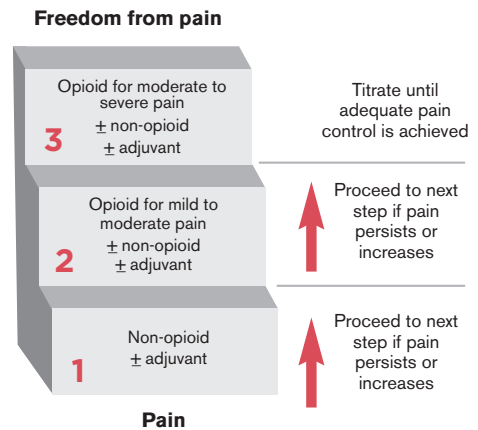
Freedom from pain

Opioid for moderate to severe pain
$\pm$ non-opioid
$\pm$ adjuvant

3

Titrate until adequate pain control is achieved

Opioid for mild to moderate pain
$\pm$ non-opioid
$\pm$ adjuvant

2

Proceed to next step if pain persists or increases

Non-opioid
$\pm$ adjuvant

1

Proceed to next step if pain persists or increases

Pain